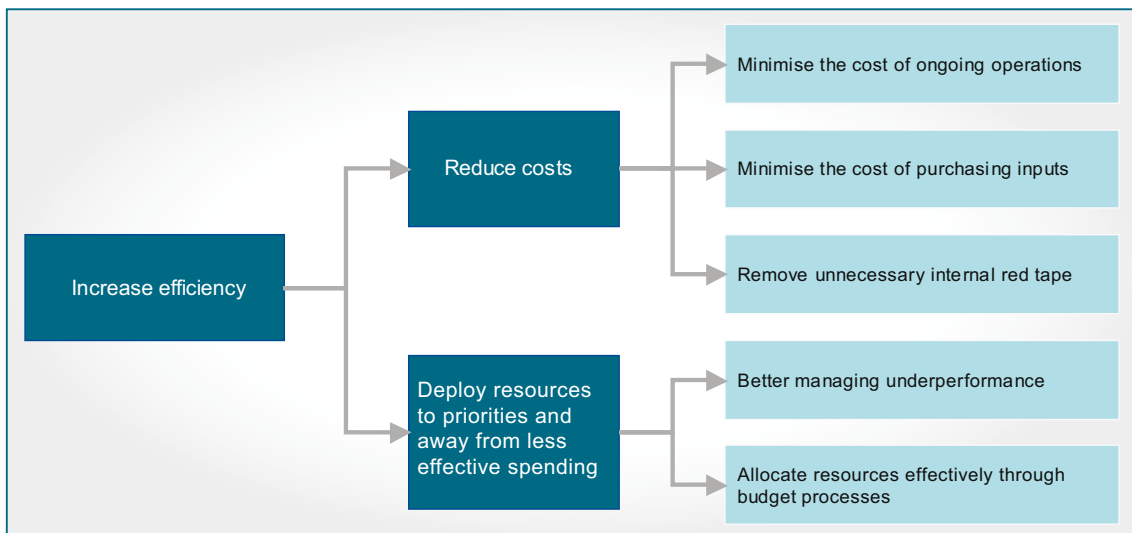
Increase efficiency

Reduce costs

Minimise the cost of ongoing operations

Minimise the cost of purchasing inputs

Remove unnecessary internal red tape

Deploy resources to priorities and away from less effective spending

Better managing underperformance

Allocate resources effectively through budget processes